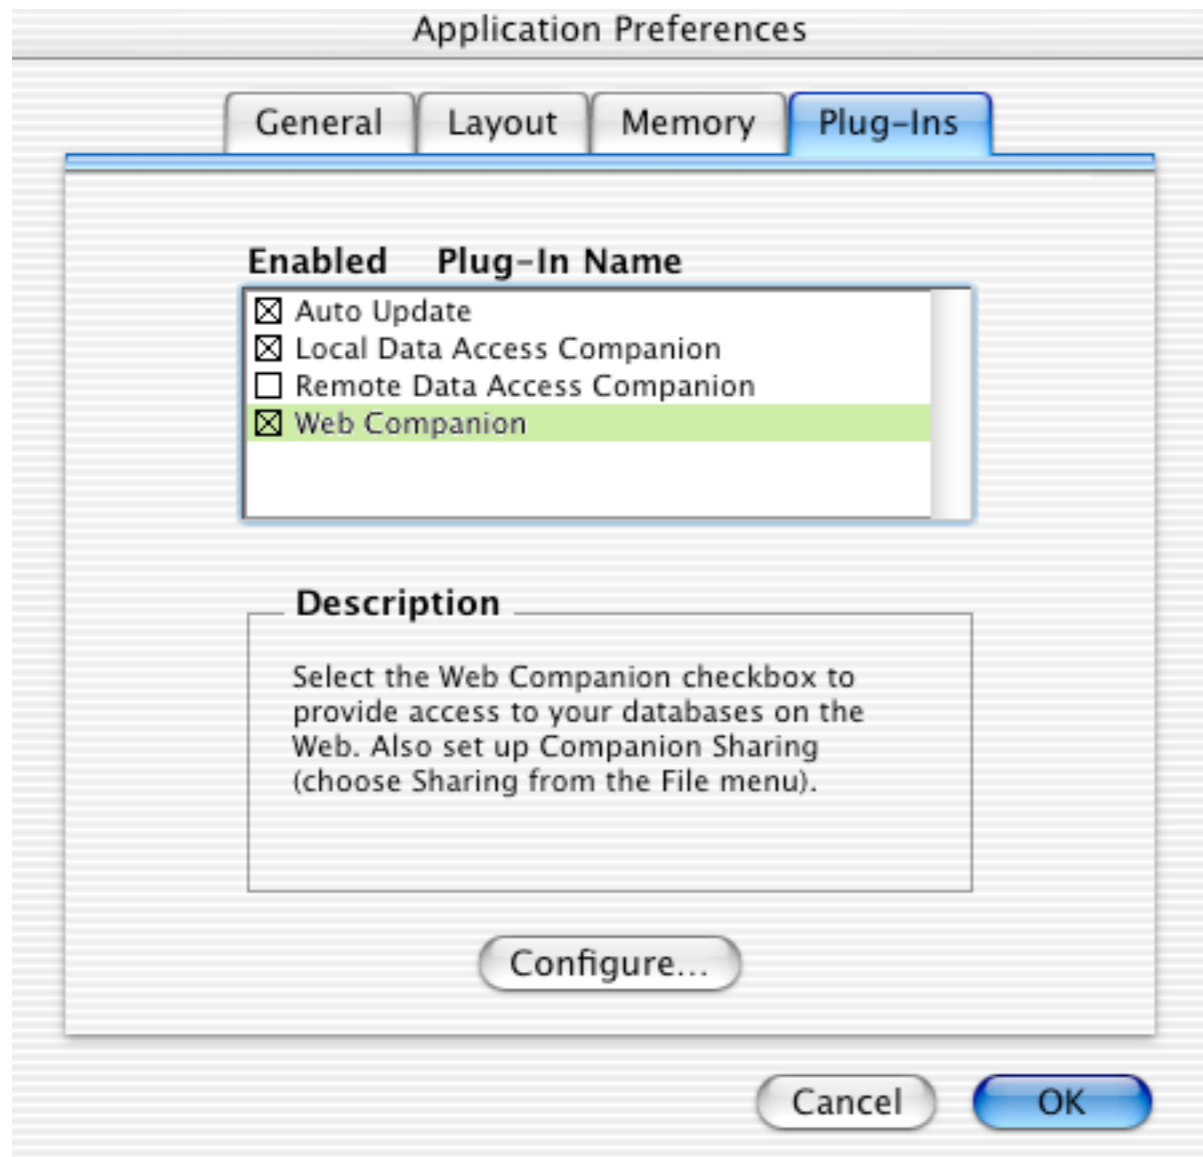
Application Preferences

General | Layout | Memory | Plug-Ins

Enabled Plug-In Name

☒ Auto Update
☒ Local Data Access Companion
☐ Remote Data Access Companion
☒ Web Companion

Description

Select the Web Companion checkbox to provide access to your databases on the Web. Also set up Companion Sharing (choose Sharing from the File menu).

Configure...

Cancel OK